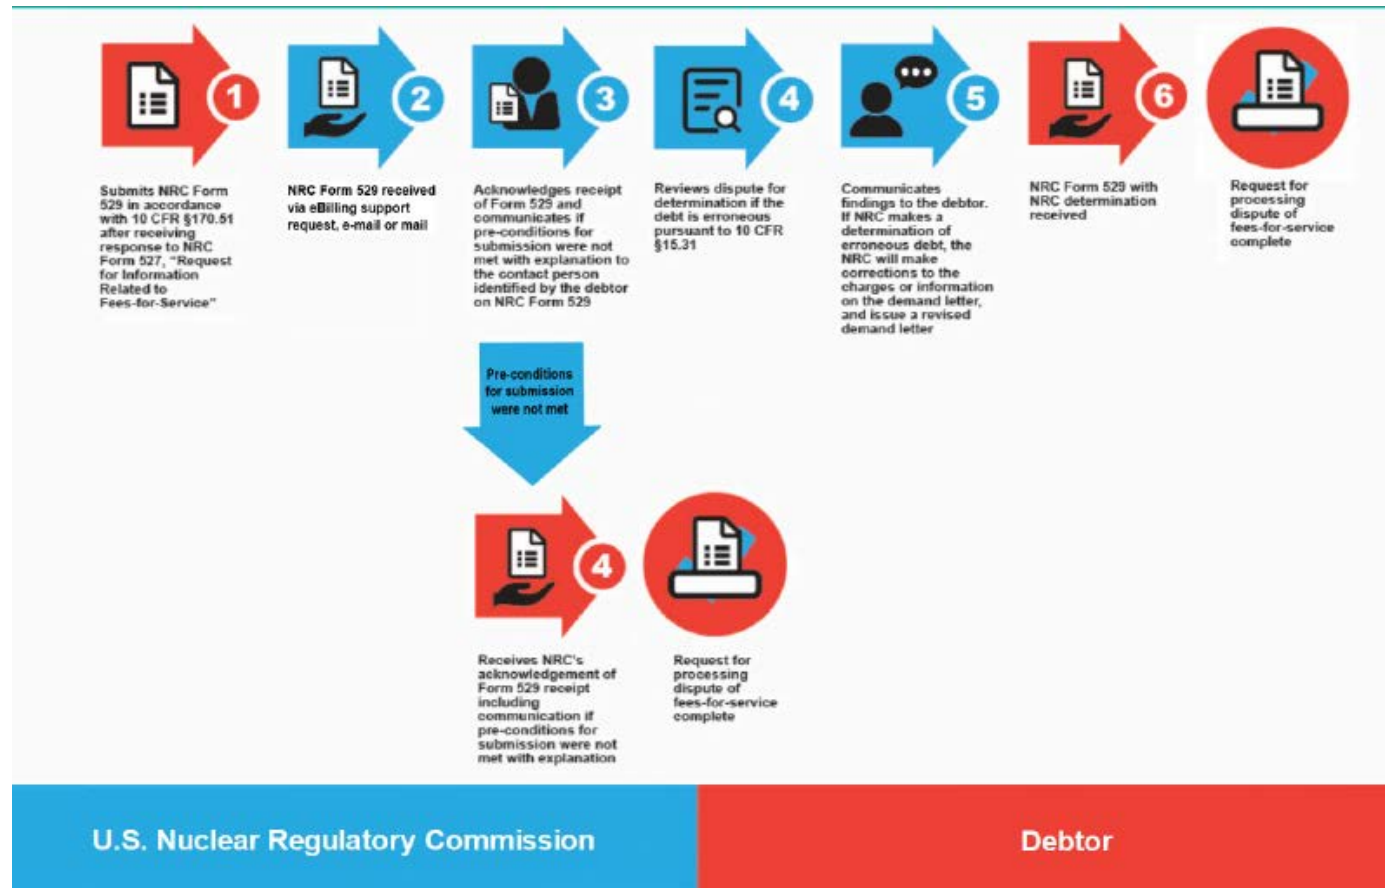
1

Submits NRC Form 529 in accordance with 10 CFR §170.51 after receiving response to NRC Form 527, "Request for Information Related to Fees-for-Service"

2

NRC Form 529 received via eBilling support request, e-mail or mail

3

Acknowledges receipt of Form 529 and communicates if pre-conditions for submission were not met with explanation to the contact person identified by the debtor on NRC Form 529

4

Reviews dispute for determination if the debt is erroneous pursuant to 10 CFR §15.31

5

Communicates findings to the debtor. If NRC makes a determination of erroneous debt, the NRC will make corrections to the charges or information on the demand letter, and issue a revised demand letter

6

NRC Form 529 with NRC determination received

Request for processing dispute of fees-for-service complete

Pre-conditions for submission were not met

4

Receives NRC's acknowledgement of Form 529 receipt including communication if pre-conditions for submission were not met with explanation

Request for processing dispute of fees-for-service complete

U.S. Nuclear Regulatory Commission

Debtor